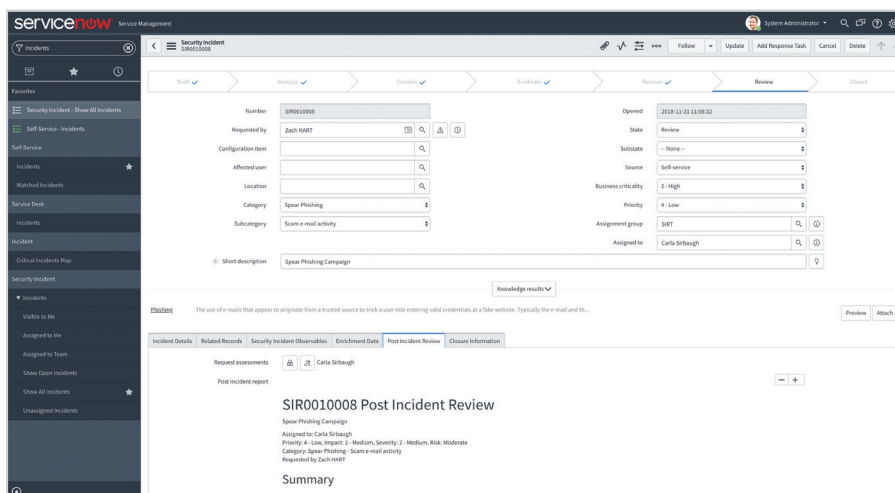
servicenow Service Management

System Administrator

Incidents

Favorites

Security Incident - Show All Incidents

Self-Service - Incidents

Self-Service

Incidents

Watched Incidents

Service Desk

Incidents

Incident

Critical Incidents Map

Security Incident

▼ Incidents

Visible to Me

Assigned to Me

Assigned to Team

Show Open Incidents

Show All Incidents

Unassigned Incidents

Security Incident
SIR0010008

Follow | Update | Add Response Task | Cancel | Delete

Draft ✓ | Analysis ✓ | Contain ✓ | Eradicate ✓ | Recover ✓ | Review | Closed

Number: SIR0010008
Requested by: Zach HART
Configuration item:
Affected user:
Location:
Category: Spear Phishing
Subcategory: Scam e-mail activity
Short description: Spear Phishing Campaign

Opened: 2018-11-21 11:09:32
State: Review
Substate: -- None --
Source: Self-service
Business criticality: 2 - High
Priority: 4 - Low
Assignment group: SIRT
Assigned to: Carla Sirbaugh

Knowledge results

Phishing The use of e-mails that appear to originate from a trusted source to trick a user into entering valid credentials at a fake website. Typically the e-mail and th...

Preview | Attach

Incident Details | Related Records | Security Incident Observables | Enrichment Data | Post Incident Review | Closure Information

Request assessments: Carla Sirbaugh

Post incident report

SIR0010008 Post Incident Review

Spear Phishing Campaign

Assigned to: Carla Sirbaugh
Priority: 4 - Low, Impact: 2 - Medium, Severity: 2 - Medium, Risk: Moderate
Category: Spear Phishing - Scam e-mail activity
Requested by Zach HART

Summary